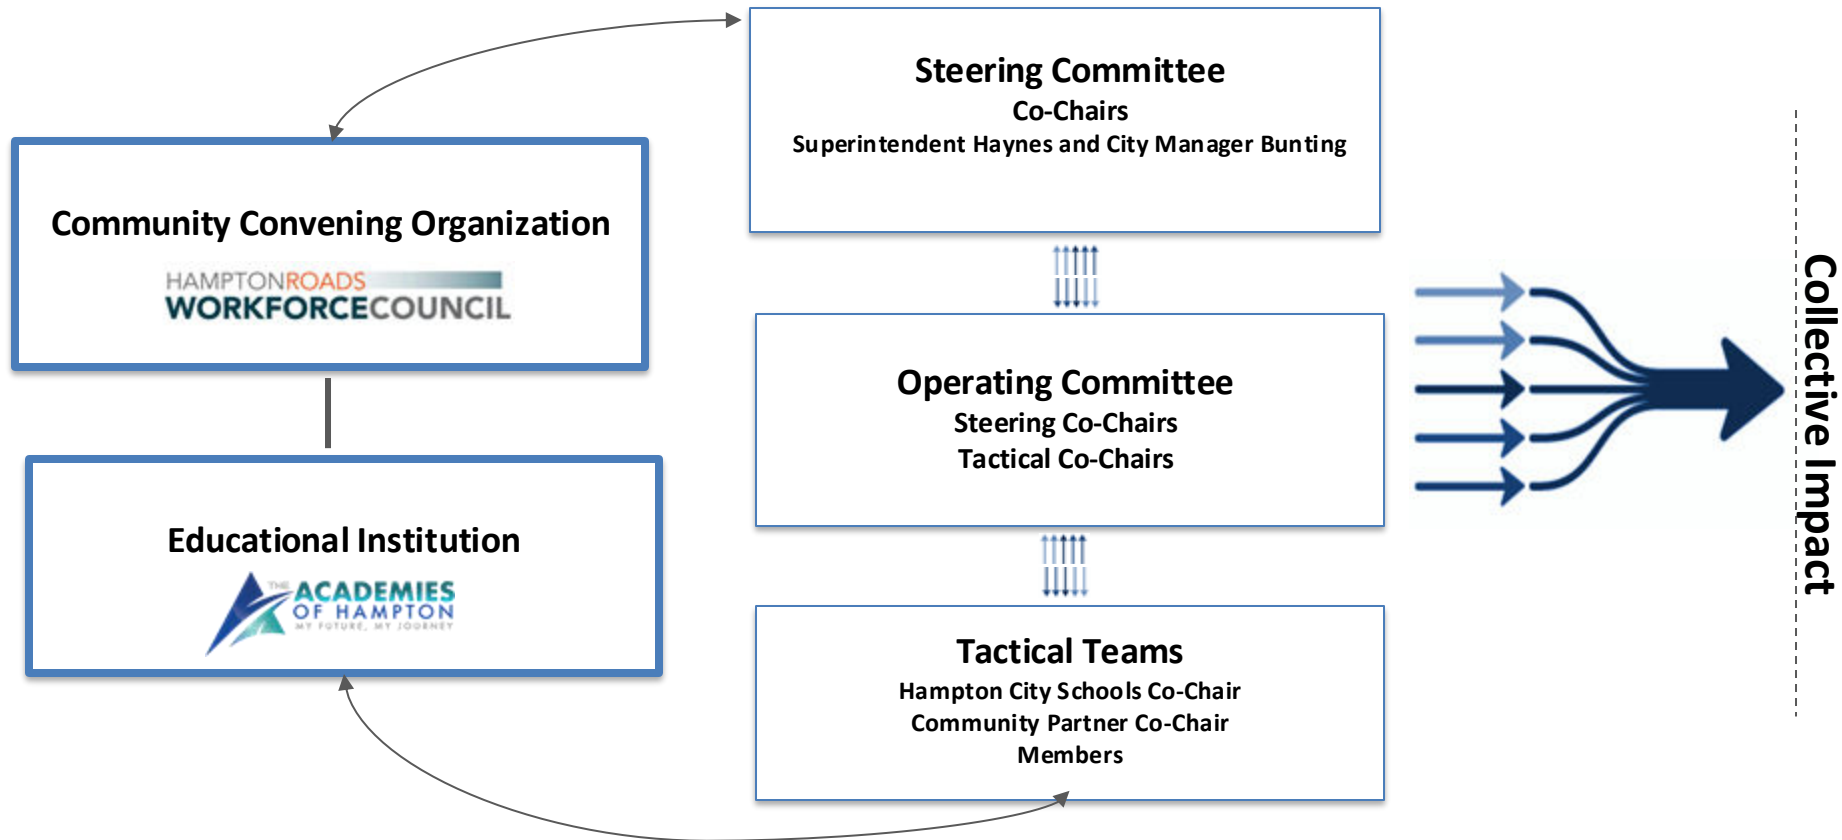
Community Convening Organization

HAMPTONROADS WORKFORCECOUNCIL

Educational Institution

THE ACADEMIES OF HAMPTON MY FUTURE, MY JOURNEY

Steering Committee
Co-Chairs
Superintendent Haynes and City Manager Bunting

Operating Committee
Steering Co-Chairs
Tactical Co-Chairs

Tactical Teams
Hampton City Schools Co-Chair
Community Partner Co-Chair
Members

Collective Impact